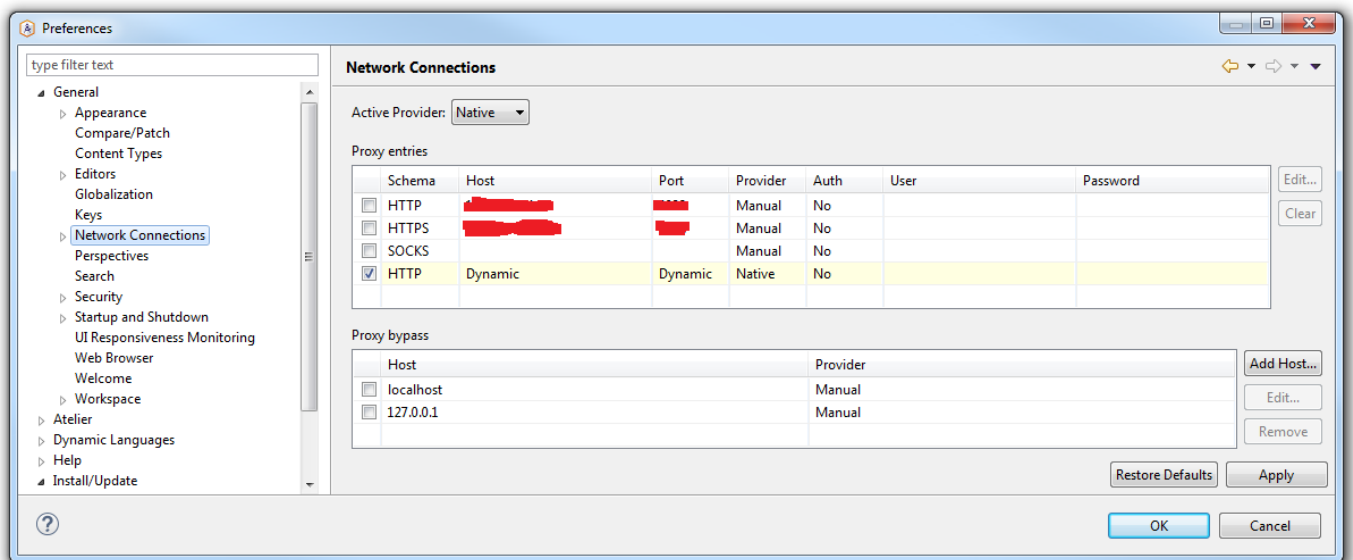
Preferences

type filter text

General
Appearance
Compare/Patch
Content Types
Editors
Globalization
Keys
Network Connections
Perspectives
Search
Security
Startup and Shutdown
UI Responsiveness Monitoring
Web Browser
Welcome
Workspace
Atelier
Dynamic Languages
Help
Install/Update

Network Connections

Active Provider: Native

Proxy entries

| | Schema | Host | Port | Provider | Auth | User | Password |
|---|---|---|---|---|---|---|---|
| | HTTP | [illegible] | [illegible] | Manual | No | | |
| | HTTPS | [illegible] | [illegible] | Manual | No | | |
| | SOCKS | | | Manual | No | | |
| ☑ | HTTP | Dynamic | Dynamic | Native | No | | |

Edit...
Clear

Proxy bypass

| | Host | Provider |
|---|---|---|
| | localhost | Manual |
| | 127.0.0.1 | Manual |

Add Host...
Edit...
Remove

Restore Defaults
Apply

OK
Cancel